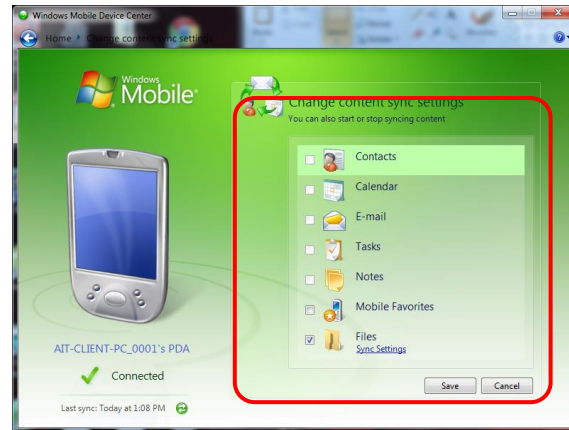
Windows Mobile Device Center

Home ▸ Change content sync settings

Windows Mobile

Change content sync settings

You can also start or stop syncing content

Contacts

Calendar

E-mail

Tasks

Notes

Mobile Favorites

Files

Sync Settings

Save

Cancel

AIT-CLIENT-PC_0001's PDA

Connected

Last sync: Today at 1:08 PM